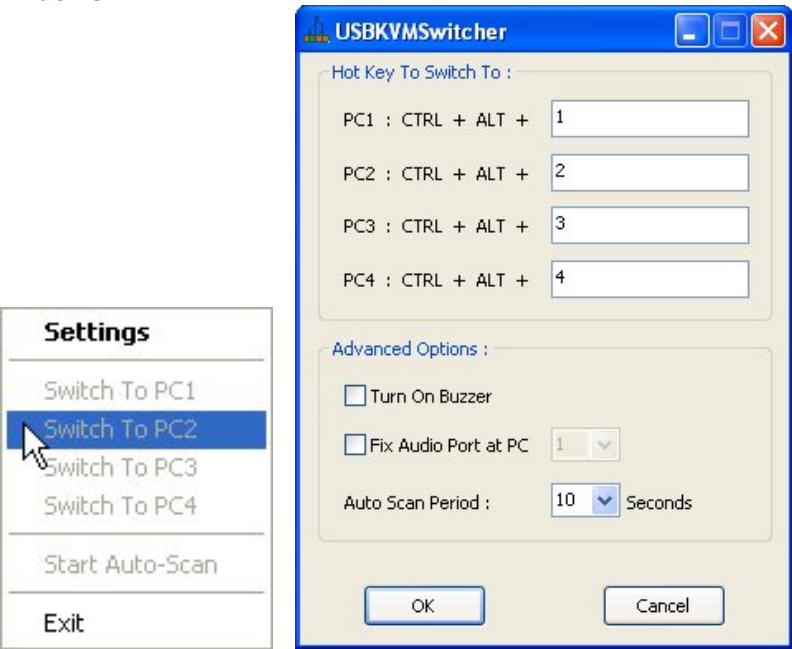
Settings
Switch To PC1
Switch To PC2
Switch To PC3
Switch To PC4
Start Auto-Scan
Exit

USBKVMSwitcher

Hot Key To Switch To :

PC1 : CTRL + ALT + 1
PC2 : CTRL + ALT + 2
PC3 : CTRL + ALT + 3
PC4 : CTRL + ALT + 4

Advanced Options :

Turn On Buzzer
Fix Audio Port at PC 1
Auto Scan Period : 10 Seconds

OK
Cancel